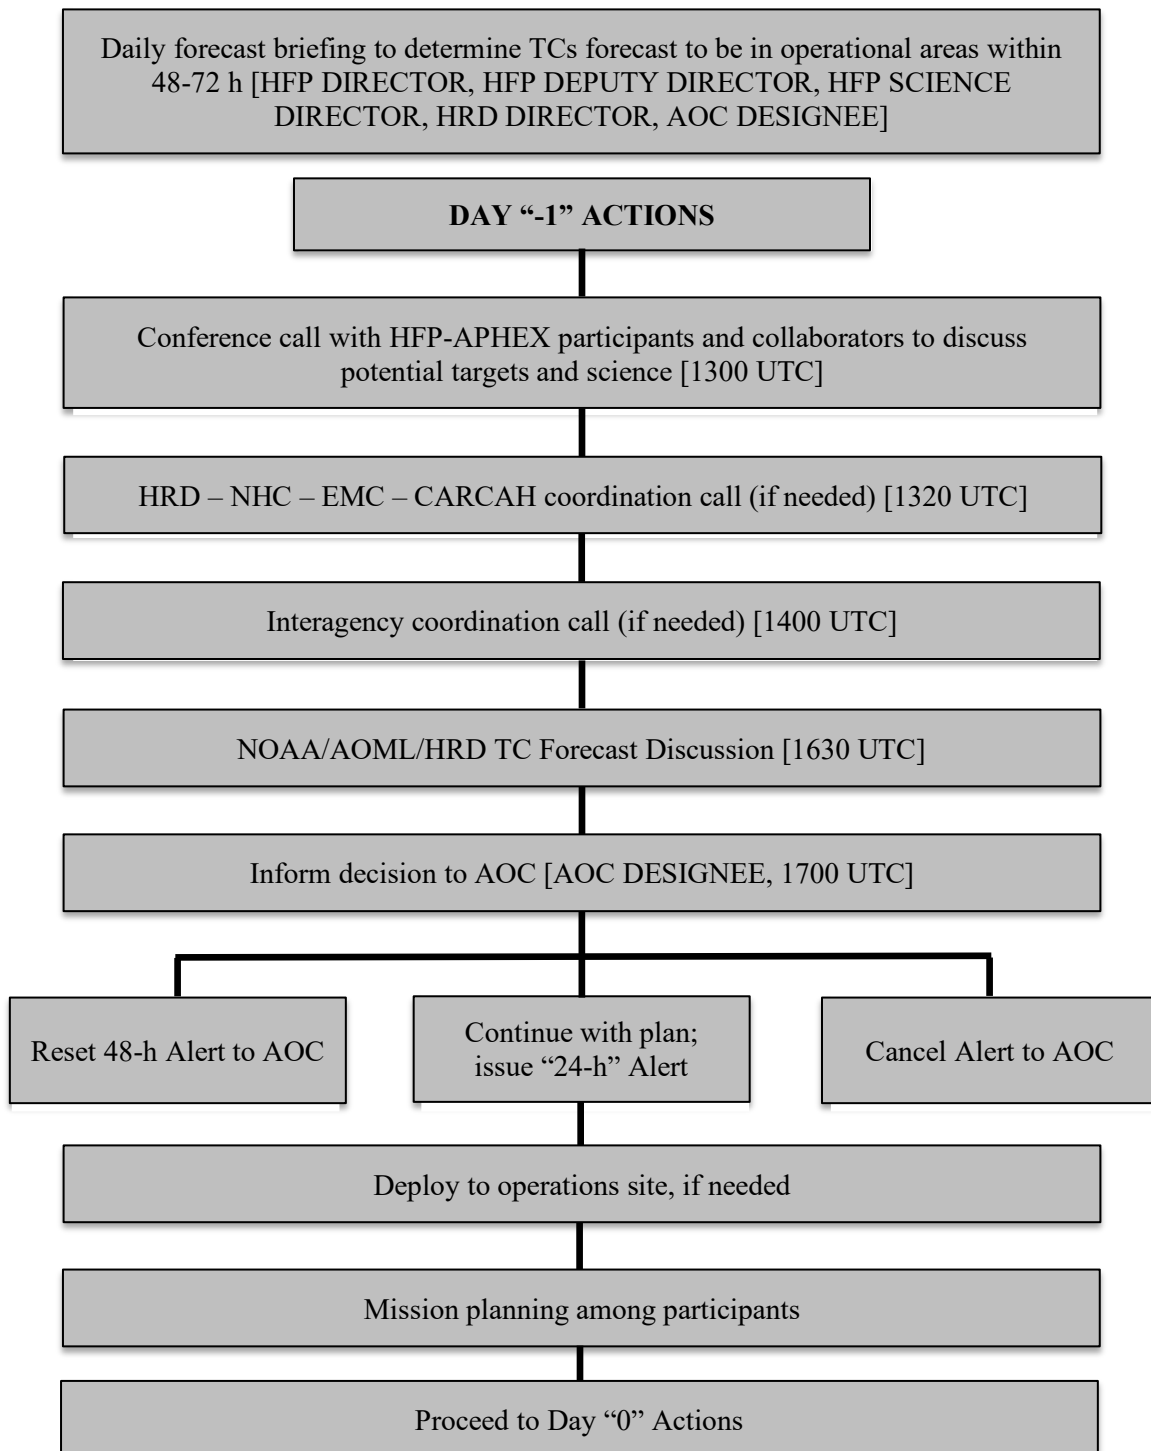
Daily forecast briefing to determine TCs forecast to be in operational areas within 48-72 h [HFP DIRECTOR, HFP DEPUTY DIRECTOR, HFP SCIENCE DIRECTOR, HRD DIRECTOR, AOC DESIGNEE]

DAY “-1” ACTIONS

Conference call with HFP-APHEX participants and collaborators to discuss potential targets and science [1300 UTC]

HRD – NHC – EMC – CARCAH coordination call (if needed) [1320 UTC]

Interagency coordination call (if needed) [1400 UTC]

NOAA/AOML/HRD TC Forecast Discussion [1630 UTC]

Inform decision to AOC [AOC DESIGNEE, 1700 UTC]

Reset 48-h Alert to AOC

Continue with plan; issue “24-h” Alert

Cancel Alert to AOC

Deploy to operations site, if needed

Mission planning among participants

Proceed to Day “0” Actions